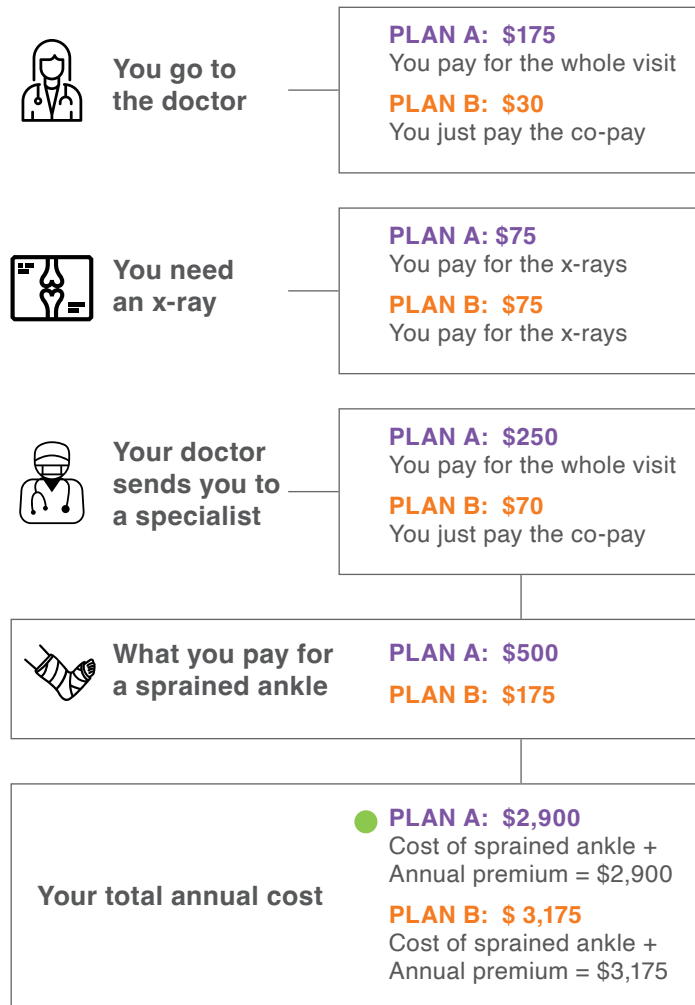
You go to the doctor

PLAN A: \$175
You pay for the whole visit

PLAN B: \$30
You just pay the co-pay

You need an x-ray

PLAN A: \$75
You pay for the x-rays

PLAN B: \$75
You pay for the x-rays

Your doctor sends you to a specialist

PLAN A: \$250
You pay for the whole visit

PLAN B: \$70
You just pay the co-pay

What you pay for a sprained ankle

PLAN A: \$500

PLAN B: \$175

Your total annual cost

PLAN A: \$2,900
Cost of sprained ankle + Annual premium = \$2,900

PLAN B: \$ 3,175
Cost of sprained ankle + Annual premium = \$3,175